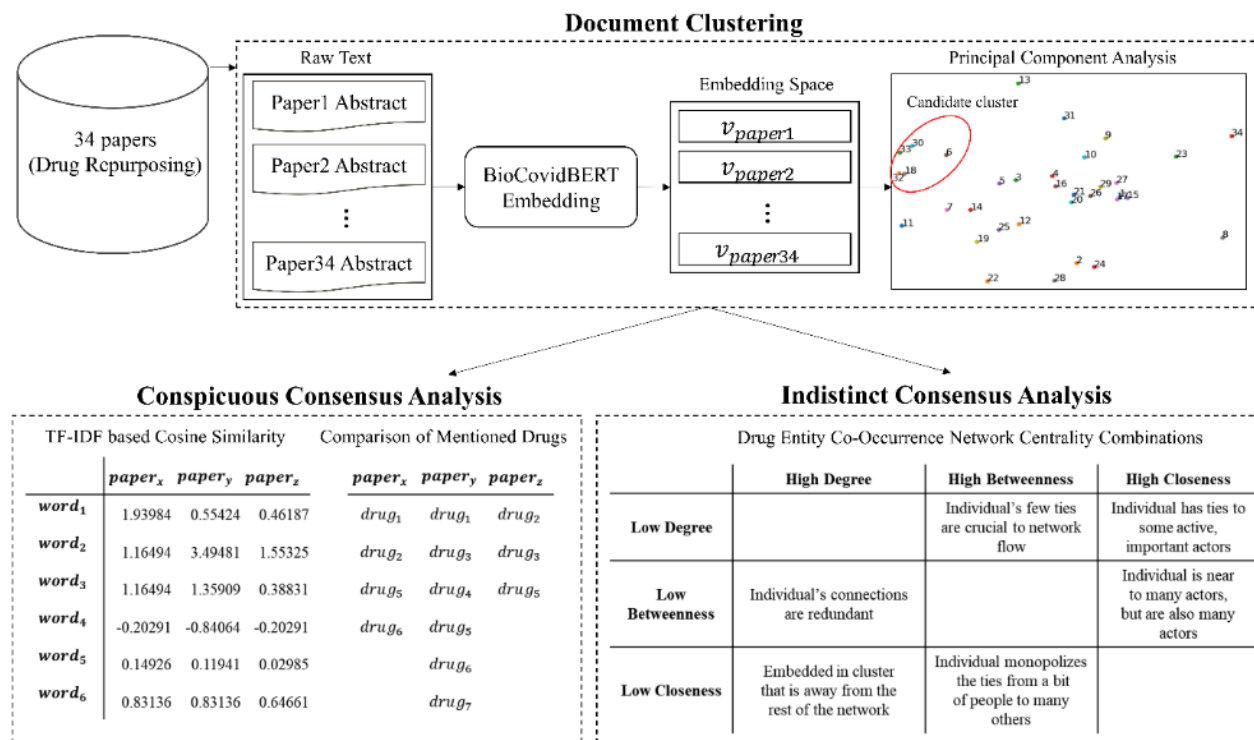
Document Clustering

34 papers (Drug Repurposing)

Raw Text

Paper1 Abstract

Paper2 Abstract

⋮

Paper34 Abstract

BioCovidBERT Embedding

Embedding Space

$v_{paper1}$

$v_{paper2}$

⋮

$v_{paper34}$

Principal Component Analysis

Candidate cluster

13, 31, 9, 34, 30, 33, 6, 10, 23, 18, 32, 4, 16, 5, 3, 27, 29, 21, 26, 1, 15, 20, 7, 14, 12, 11, 25, 19, 8, 2, 24, 22, 28

Conspicuous Consensus Analysis

TF-IDF based Cosine Similarity

| | $paper_x$ | $paper_y$ | $paper_z$ |
|---|---|---|---|
| $word_1$ | 1.93984 | 0.55424 | 0.46187 |
| $word_2$ | 1.16494 | 3.49481 | 1.55325 |
| $word_3$ | 1.16494 | 1.35909 | 0.38831 |
| $word_4$ | -0.20291 | -0.84064 | -0.20291 |
| $word_5$ | 0.14926 | 0.11941 | 0.02985 |
| $word_6$ | 0.83136 | 0.83136 | 0.64661 |

Comparison of Mentioned Drugs

| $paper_x$ | $paper_y$ | $paper_z$ |
|---|---|---|
| $drug_1$ | $drug_1$ | $drug_2$ |
| $drug_2$ | $drug_3$ | $drug_3$ |
| $drug_5$ | $drug_4$ | $drug_5$ |
| $drug_6$ | $drug_5$ | |
| | $drug_6$ | |
| | $drug_7$ | |

Indistinct Consensus Analysis

Drug Entity Co-Occurrence Network Centrality Combinations

| | High Degree | High Betweenness | High Closeness |
|---|---|---|---|
| Low Degree | | Individual's few ties are crucial to network flow | Individual has ties to some active, important actors |
| Low Betweenness | Individual's connections are redundant | | Individual is near to many actors, but are also many actors |
| Low Closeness | Embedded in cluster that is away from the rest of the network | Individual monopolizes the ties from a bit of people to many others | |